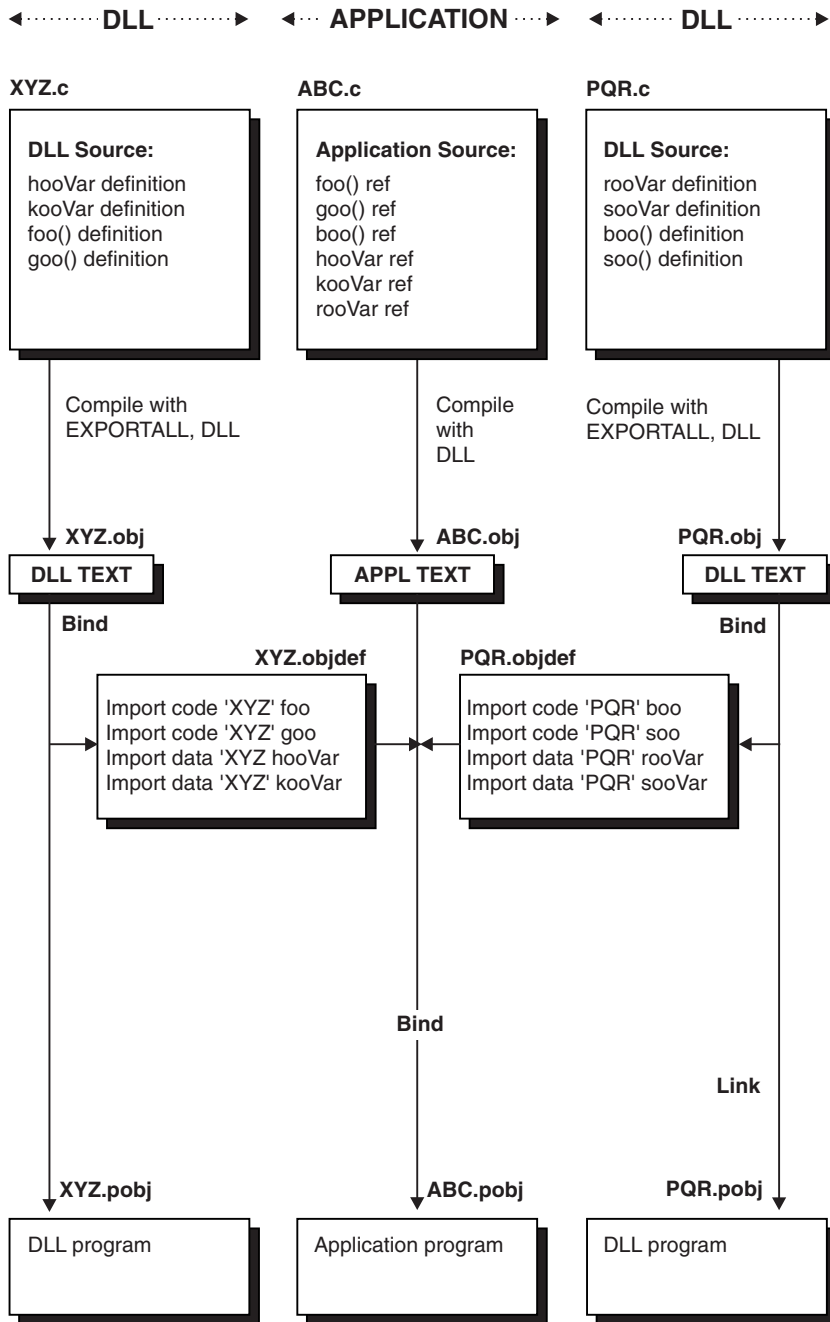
DLL

APPLICATION

DLL

XYZ.c

DLL Source:
hooVar definition
kooVar definition
foo() definition
goo() definition

ABC.c

Application Source:
foo() ref
goo() ref
boo() ref
hooVar ref
kooVar ref
rooVar ref

PQR.c

DLL Source:
rooVar definition
sooVar definition
boo() definition
soo() definition

Compile with EXPORTALL, DLL

Compile with DLL

Compile with EXPORTALL, DLL

XYZ.obj

DLL TEXT

ABC.obj

APPL TEXT

PQR.obj

DLL TEXT

Bind

Bind

XYZ.objdef

Import code 'XYZ' foo
Import code 'XYZ' goo
Import data 'XYZ hooVar
Import data 'XYZ' kooVar

PQR.objdef

Import code 'PQR' boo
Import code 'PQR' soo
Import data 'PQR' rooVar
Import data 'PQR' sooVar

Bind

Link

XYZ.pobj

DLL program

ABC.pobj

Application program

PQR.pobj

DLL program